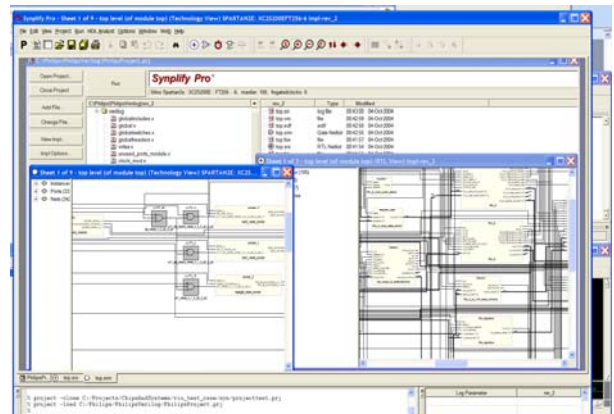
Synplify Pro - Sheet 1 of 9 - top level (of module top) (Technology View) SPARTAN3E: XC3S200EFT256-4 impl-rev_2

File Edit View Project Run HDL Analyst Options Window Web Help

Open Project...

Close Project

Add File...

Change File...

View Impl...

Impl Options...

Run

Synplify Pro®

Xilinx Spartan3e : XC3S200E : FT256 : -4, maxfan: 100, fixgatedclocks: 0

rev_2

Type

Modified

top.srr

log file

top.srs

top.edf

top.srm

top.fse

top.ncf

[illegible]

Sheet 1 of 9 - top level (of module top) (Technology View) SPARTAN3E: XC3...

Sheet 1 of 2 - top level (of module top) (RTL View) impl-rev_2

Instances

Ports

Nets

PhilipsPr...

top.srr

top.srm

% project -close C:/Projects/ChipsAndSystems/vic_test_case/syn/project.prj

% project -load C:/Philips/PhilipsVerilog/PhilipsProject.prj

Log Parameter

rev_2